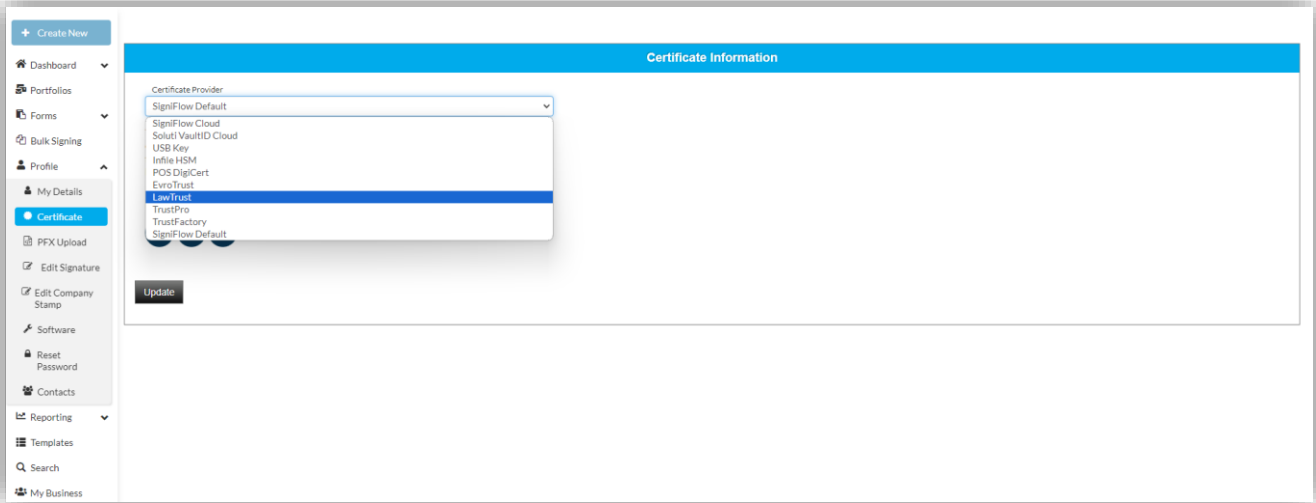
+ Create New
Dashboard
Portfolios
Forms
Bulk Signing
Profile
My Details
Certificate
PFX Upload
Edit Signature
Edit Company Stamp
Software
Reset Password
Contacts
Reporting
Templates
Search
My Business

Certificate Information

Certificate Provider
SigniFlow Default
SigniFlow Cloud
Soluti VaultID Cloud
USB Key
Infile HSM
POS DigiCert
EvroTrust
LawTrust
TrustPro
TrustFactory
SigniFlow Default

Update